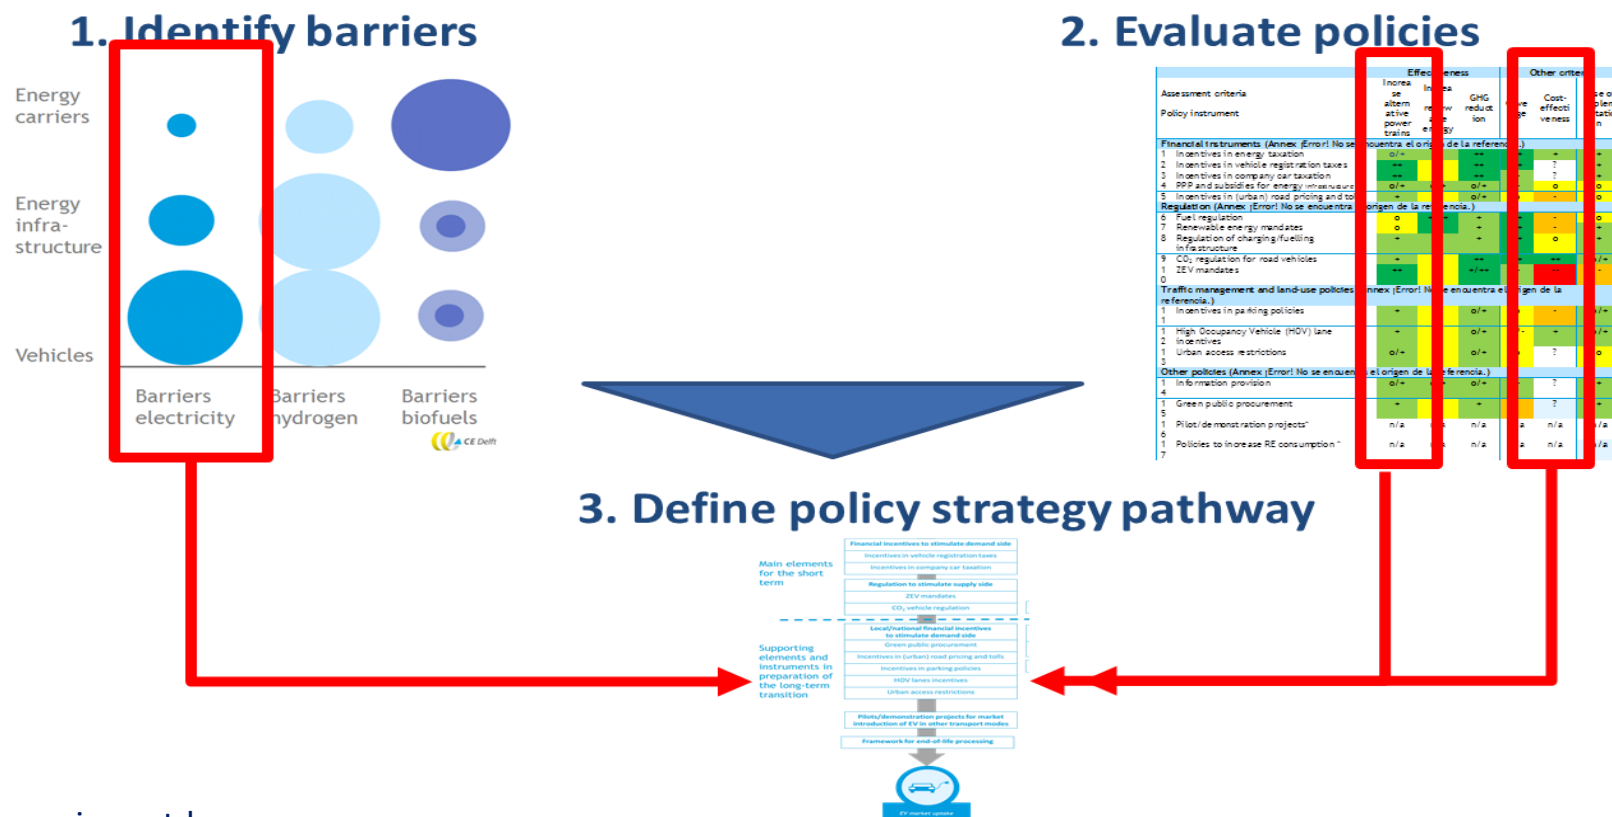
1. Identify barriers

Energy carriers

Energy infra-structure

Vehicles

Barriers electricity

Barriers hydrogen

Barriers biofuels

CE Delft

2. Evaluate policies

Assessment criteria

Policy instrument

Effectiveness

Increase alternative power trains

Increase renew able energy

GHG reduction

Other criteria

Cost-effectiveness

Financial instruments (Annex ¡Error! No se encuentra el origen de la referencia.)
1 Incentives in energy taxation
2 Incentives in vehicle registration taxes
3 Incentives in company car taxation
4 PPP and subsidies for energy infrastructure
5 Incentives in (urban) road pricing and tolls
Regulation (Annex ¡Error! No se encuentra el origen de la referencia.)
6 Fuel regulation
7 Renewable energy mandates
8 Regulation of charging/fuelling infrastructure
9 $CO_2$ regulation for road vehicles
10 ZEV mandates
Traffic management and land-use policies (Annex ¡Error! No se encuentra el origen de la referencia.)
11 Incentives in parking policies
12 High Occupancy Vehicle (HOV) lane incentives
13 Urban access restrictions
Other policies (Annex ¡Error! No se encuentra el origen de la referencia.)
14 Information provision
15 Green public procurement
16 Pilot/demonstration projects
17 Policies to increase RE consumption

3. Define policy strategy pathway

Main elements for the short term

Financial incentives to stimulate demand side
Incentives in vehicle registration taxes
Incentives in company car taxation
Regulation to stimulate supply side
ZEV mandates
$CO_2$ vehicle regulation

Supporting elements and instruments in preparation of the long-term transition

Local/national financial incentives to stimulate demand side
Green public procurement
Incentives in (urban) road pricing and tolls
Incentives in parking policies
HOV lanes incentives
Urban access restrictions
Pilots/demonstration projects for market introduction of EV in other transport modes
Framework for end-of-life processing

EV market uptake